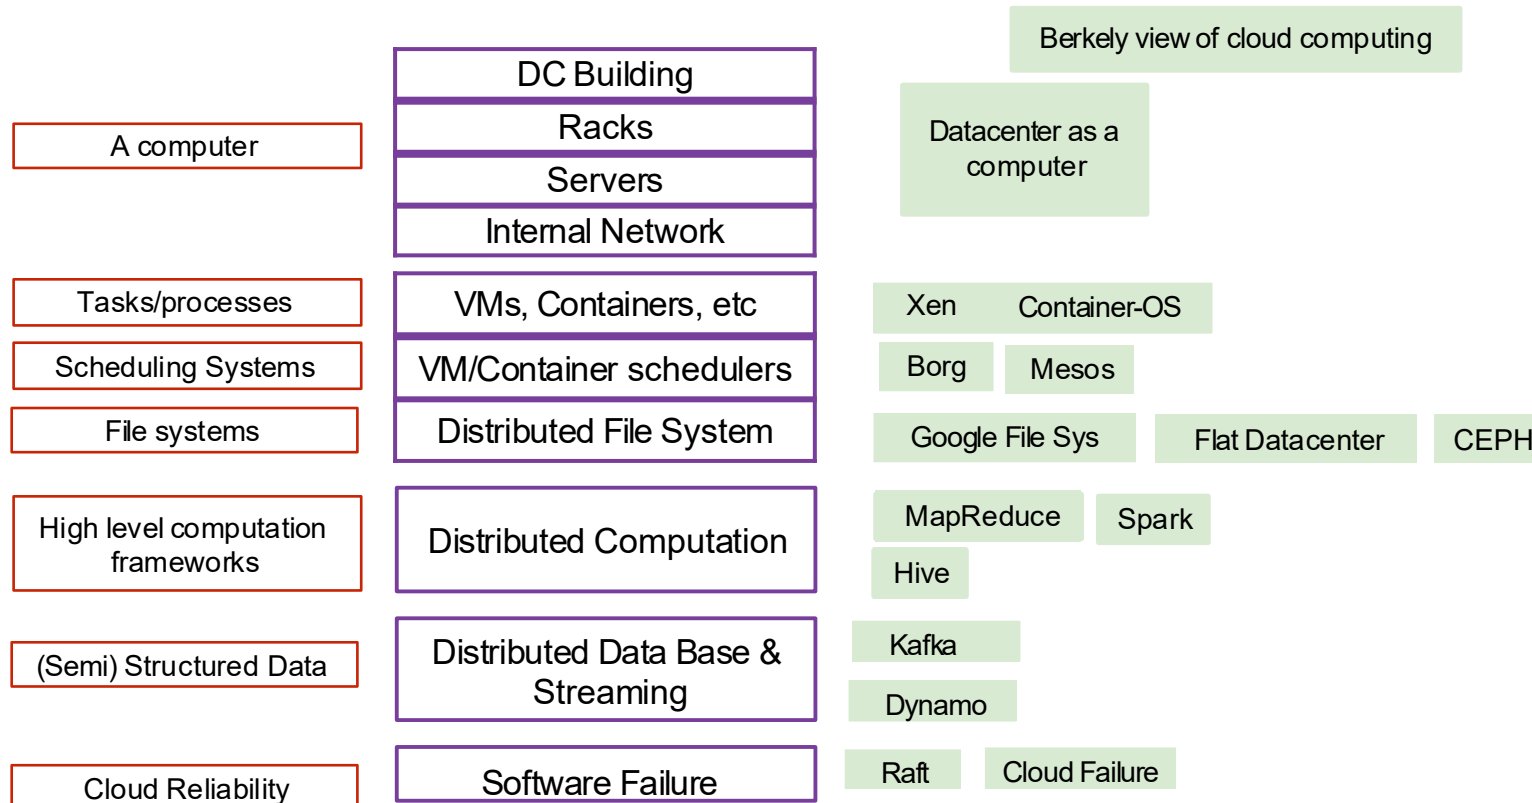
Berkely view of cloud computing

A computer

DC Building
Racks
Servers
Internal Network

Datacenter as a computer

Tasks/processes
VMs, Containers, etc
Xen
Container-OS

Scheduling Systems
VM/Container schedulers
Borg
Mesos

File systems
Distributed File System
Google File Sys
Flat Datacenter
CEPH

High level computation frameworks
Distributed Computation
MapReduce
Spark
Hive

(Semi) Structured Data
Distributed Data Base & Streaming
Kafka
Dynamo

Cloud Reliability
Software Failure
Raft
Cloud Failure